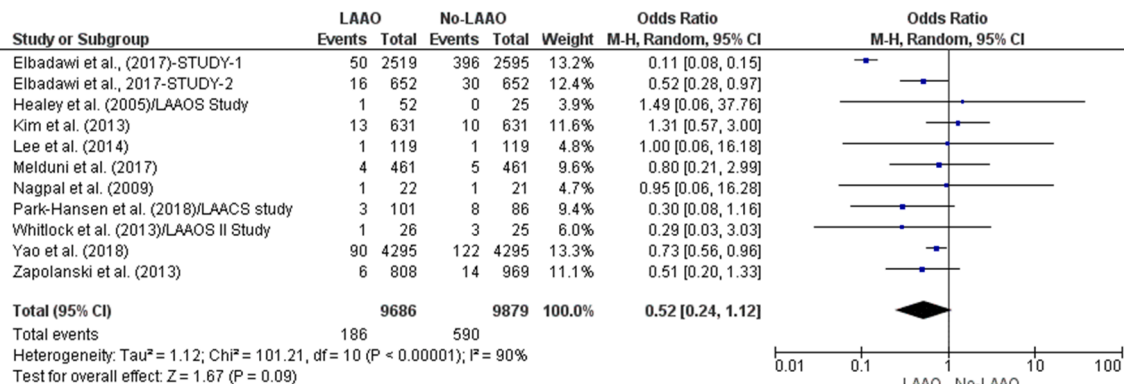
| Study or Subgroup | LAAO Events | LAAO Total | No-LAAO Events | No-LAAO Total | Weight | Odds Ratio M-H, Random, 95% CI |
|---|---|---|---|---|---|---|
| Elbadawi et al., (2017)-STUDY-1 | 50 | 2519 | 396 | 2595 | 13.2% | 0.11 [0.08, 0.15] |
| Elbadawi et al., 2017-STUDY-2 | 16 | 652 | 30 | 652 | 12.4% | 0.52 [0.28, 0.97] |
| Healey et al. (2005)/LAAOS Study | 1 | 52 | 0 | 25 | 3.9% | 1.49 [0.06, 37.76] |
| Kim et al. (2013) | 13 | 631 | 10 | 631 | 11.6% | 1.31 [0.57, 3.00] |
| Lee et al. (2014) | 1 | 119 | 1 | 119 | 4.8% | 1.00 [0.06, 16.18] |
| Melduni et al. (2017) | 4 | 461 | 5 | 461 | 9.6% | 0.80 [0.21, 2.99] |
| Nagpal et al. (2009) | 1 | 22 | 1 | 21 | 4.7% | 0.95 [0.06, 16.28] |
| Park-Hansen et al. (2018)/LAACS study | 3 | 101 | 8 | 86 | 9.4% | 0.30 [0.08, 1.16] |
| Whitlock et al. (2013)/LAAOS II Study | 1 | 26 | 3 | 25 | 6.0% | 0.29 [0.03, 3.03] |
| Yao et al. (2018) | 90 | 4295 | 122 | 4295 | 13.3% | 0.73 [0.56, 0.96] |
| Zapolanski et al. (2013) | 6 | 808 | 14 | 969 | 11.1% | 0.51 [0.20, 1.33] |
| **Total (95% CI)** | | **9686** | | **9879** | **100.0%** | **0.52 [0.24, 1.12]** |
| Total events | 186 | | 590 | | | |

Heterogeneity: Tau² = 1.12; Chi² = 101.21, df = 10 (P < 0.00001); I² = 90%
Test for overall effect: Z = 1.67 (P = 0.09)

Odds Ratio
M-H, Random, 95% CI

0.01 0.1 1 10 100
LAAO No-LAAO